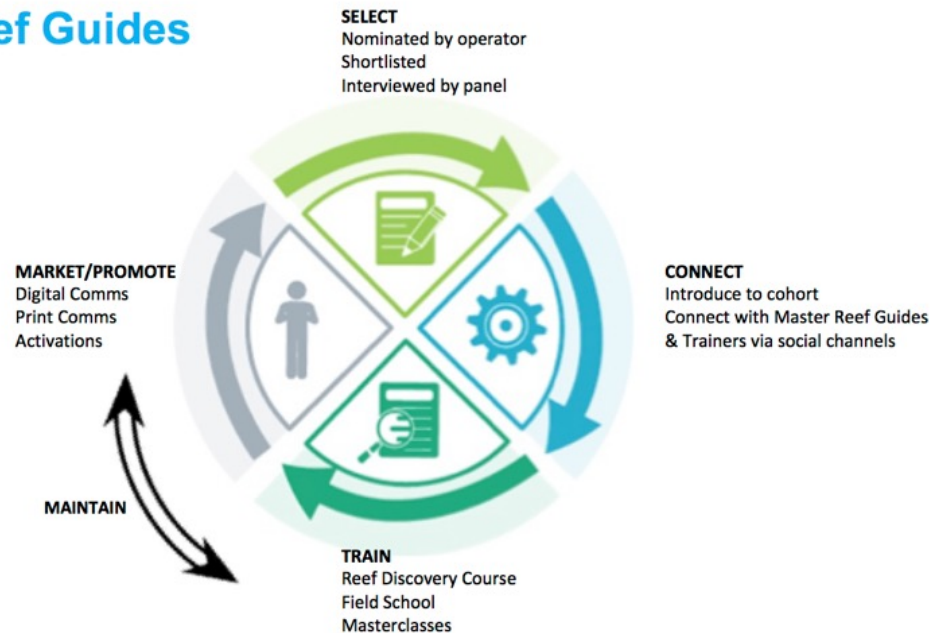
ef Guides

SELECT
Nominated by operator
Shortlisted
Interviewed by panel

MARKET/PROMOTE
Digital Comms
Print Comms
Activations

CONNECT
Introduce to cohort
Connect with Master Reef Guides & Trainers via social channels

MAINTAIN

TRAIN
Reef Discovery Course
Field School
Masterclasses